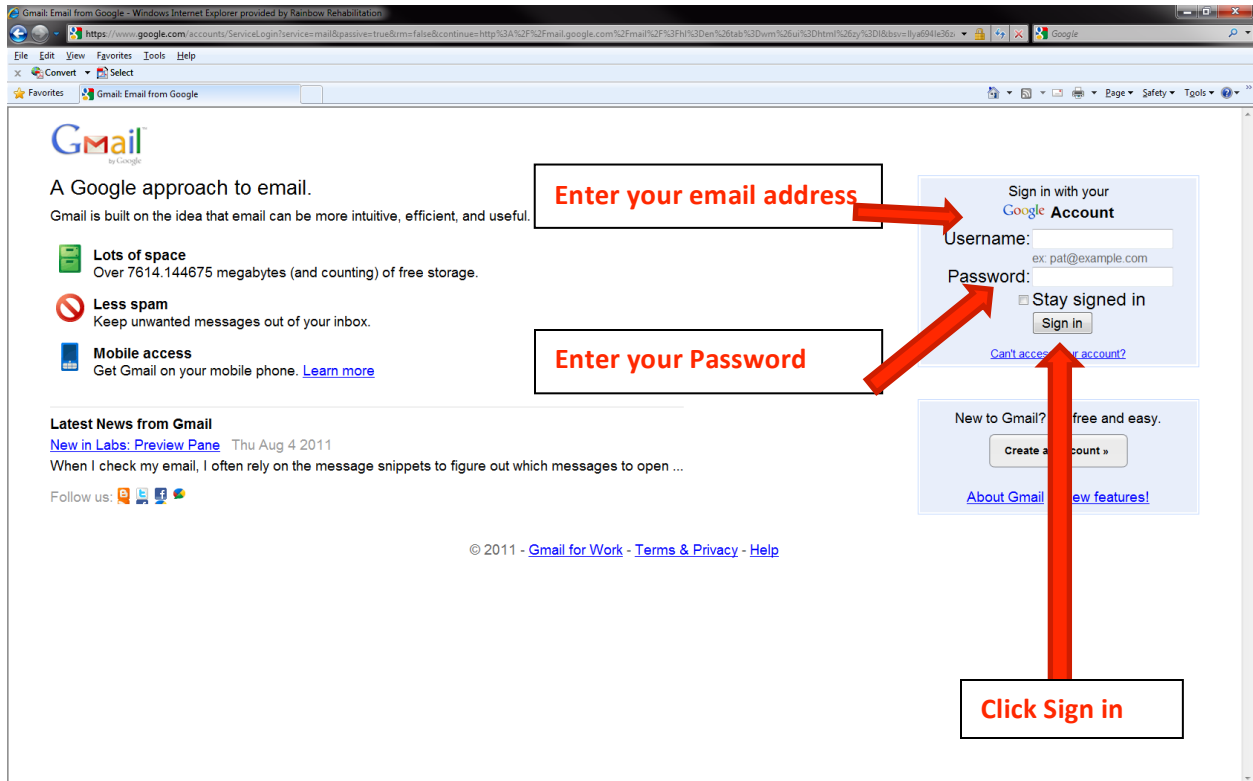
Gmail: Email from Google - Windows Internet Explorer provided by Rainbow Rehabilitation

https://www.google.com/accounts/ServiceLogin?service=mail&passive=true&rm=false&continue=http%3A%2F%2Fmail.google.com%2Fmail%2F%3Fhl%3Den%26tab%3Dwm%26ui%3Dhtml%26zy%3Dl&bsv=llya694le36z

Google

File Edit View Favorites Tools Help

Convert Select

Favorites Gmail: Email from Google

Page Safety Tools

Gmail by Google

A Google approach to email.

Gmail is built on the idea that email can be more intuitive, efficient, and useful.

Lots of space
Over 7614.144675 megabytes (and counting) of free storage.

Less spam
Keep unwanted messages out of your inbox.

Mobile access
Get Gmail on your mobile phone. Learn more

Latest News from Gmail
New in Labs: Preview Pane Thu Aug 4 2011
When I check my email, I often rely on the message snippets to figure out which messages to open ...

Follow us:

© 2011 - Gmail for Work - Terms & Privacy - Help

Enter your email address

Enter your Password

Sign in with your Google Account

Username:
ex: pat@example.com
Password:
Stay signed in
Sign in

Can't access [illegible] your account?

New to Gmail? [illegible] free and easy.

Create a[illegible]count »

About Gmail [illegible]ew features!

Click Sign in